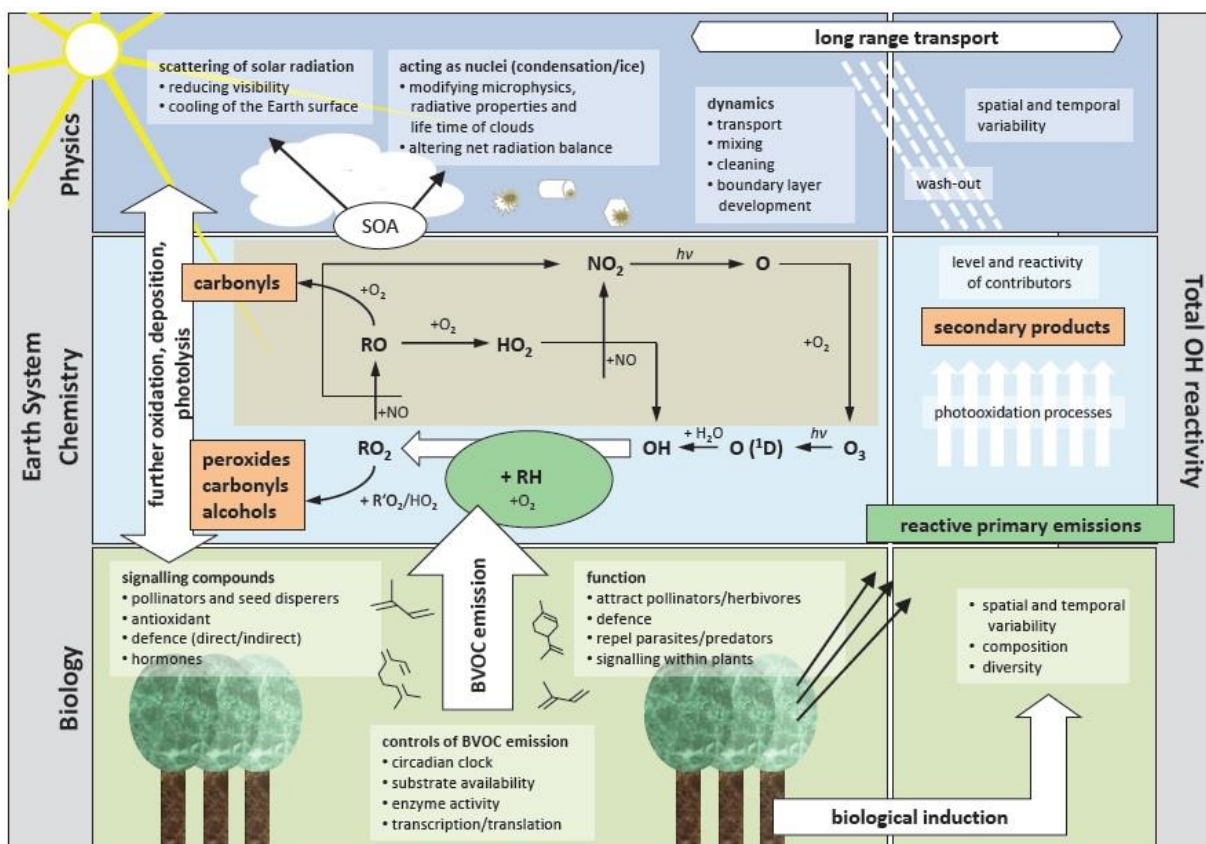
Earth System

Physics

scattering of solar radiation
• reducing visibility
• cooling of the Earth surface

acting as nuclei (condensation/ice)
• modifying microphysics, radiative properties and life time of clouds
• altering net radiation balance

long range transport

dynamics
• transport
• mixing
• cleaning
• boundary layer development

spatial and temporal variability

wash-out

SOA

further oxidation, deposition, photolysis

Chemistry

carbonyls

$+O_2$

$NO_2$

$h\nu$

O

RO

$+O_2$

$HO_2$

+NO

$+O_2$

+NO

$RO_2$

+ RH

$+O_2$

OH

$+ H_2O$

$O(^1D)$

$h\nu$

$O_3$

peroxides
carbonyls
alcohols

$+ R'O_2/HO_2$

level and reactivity of contributors

secondary products

photooxidation processes

reactive primary emissions

Total OH reactivity

Biology

signalling compounds
• pollinators and seed disperers
• antioxidant
• defence (direct/indirect)
• hormones

BVOC emission

function
• attract pollinators/herbivores
• defence
• repel parasites/predators
• signalling within plants

• spatial and temporal variability
• composition
• diversity

controls of BVOC emission
• circadian clock
• substrate availability
• enzyme activity
• transcription/translation

biological induction